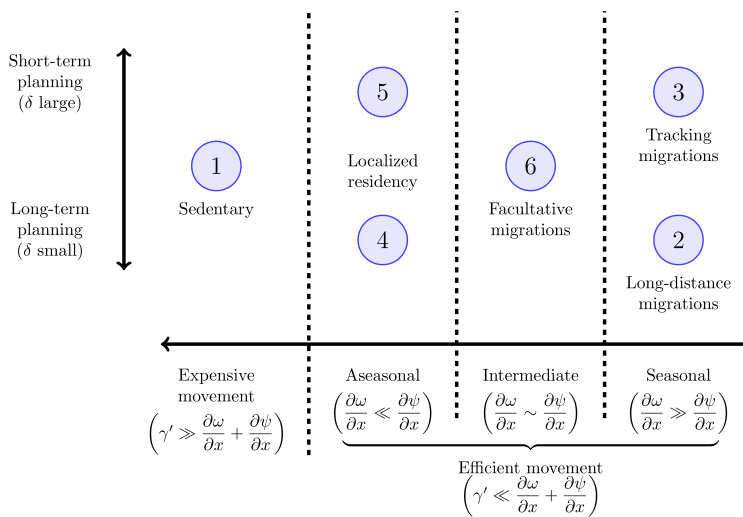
Short-term planning ($\delta$ large)

Long-term planning ($\delta$ small)

1

Sedentary

5

Localized residency

4

6

Facultative migrations

3

Tracking migrations

2

Long-distance migrations

Expensive movement $\left(\gamma' \gg \frac{\partial \omega}{\partial x} + \frac{\partial \psi}{\partial x}\right)$

Aseasonal $\left(\frac{\partial \omega}{\partial x} \ll \frac{\partial \psi}{\partial x}\right)$

Intermediate $\left(\frac{\partial \omega}{\partial x} \sim \frac{\partial \psi}{\partial x}\right)$

Seasonal $\left(\frac{\partial \omega}{\partial x} \gg \frac{\partial \psi}{\partial x}\right)$

Efficient movement $\left(\gamma' \ll \frac{\partial \omega}{\partial x} + \frac{\partial \psi}{\partial x}\right)$